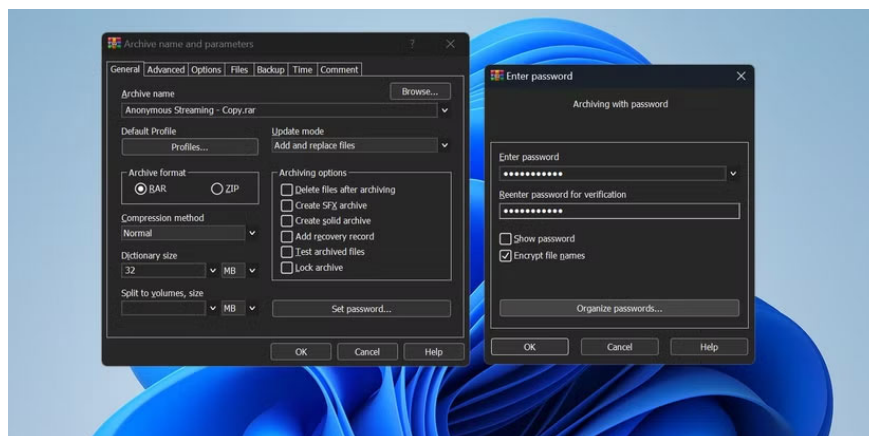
Archive name and parameters

?

General | Advanced | Options | Files | Backup | Time | Comment

Archive name

Browse...

Anonymous Streaming - Copy.rar

Default Profile

Profiles...

Update mode

Add and replace files

Archive format

RAR

ZIP

Archiving options

Delete files after archiving

Create SFX archive

Create solid archive

Add recovery record

Test archived files

Lock archive

Compression method

Normal

Dictionary size

32

MB

Split to volumes, size

MB

Set password...

OK

Cancel

Help

Enter password

Archiving with password

Enter password

•••••••••••

Reenter password for verification

•••••••••••

Show password

Encrypt file names

Organize passwords...

OK

Cancel

Help